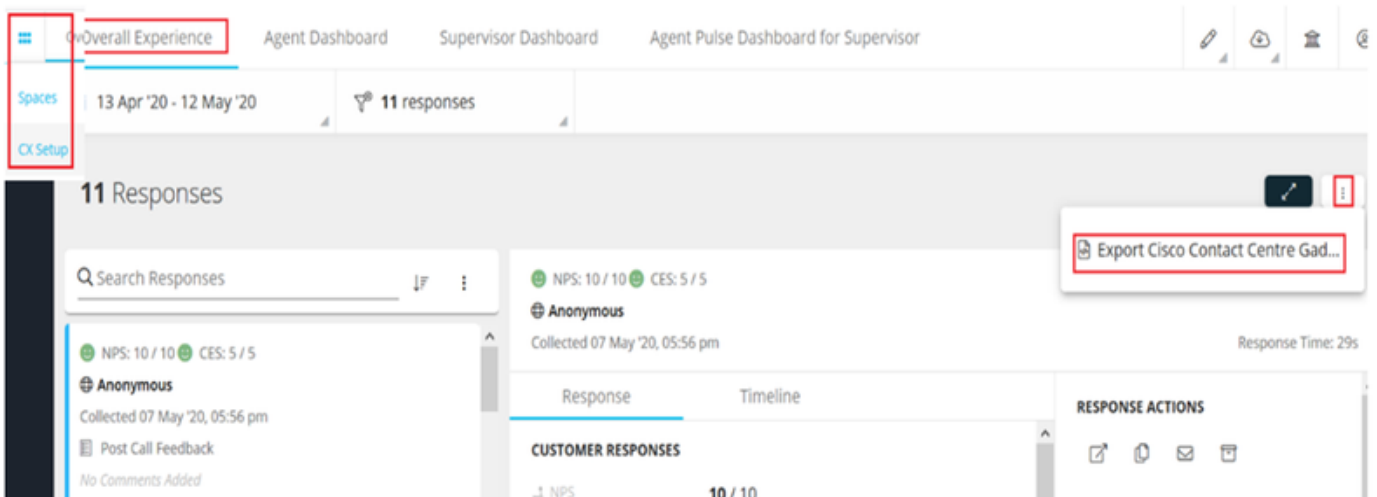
Ov Overall Experience
Agent Dashboard
Supervisor Dashboard
Agent Pulse Dashboard for Supervisor

Spaces
CX Setup

13 Apr '20 - 12 May '20
11 responses

11 Responses

Export Cisco Contact Centre Gad...

Search Responses

NPS: 10 / 10 CES: 5 / 5
Anonymous
Collected 07 May '20, 05:56 pm
Post Call Feedback
No Comments Added

NPS: 10 / 10 CES: 5 / 5
Anonymous
Collected 07 May '20, 05:56 pm
Response Time: 29s

Response
Timeline

CUSTOMER RESPONSES
NPS 10 / 10

RESPONSE ACTIONS